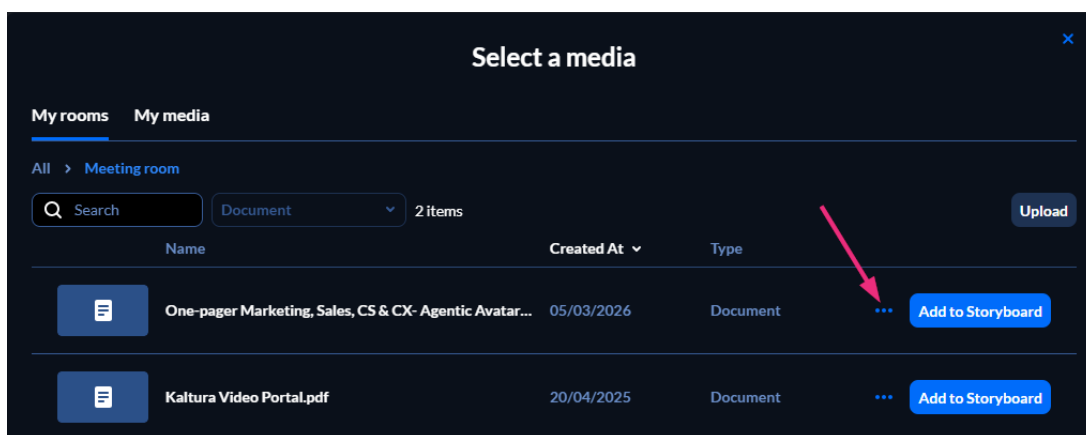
Select a media

×

My rooms My media

All > Meeting room

Search

Document

2 items

Upload

| Name | Created At | Type | | |
|---|---|---|---|---|
| One-pager Marketing, Sales, CS & CX- Agentic Avatar... | 05/03/2026 | Document | ••• | Add to Storyboard |
| Kaltura Video Portal.pdf | 20/04/2025 | Document | ••• | Add to Storyboard |